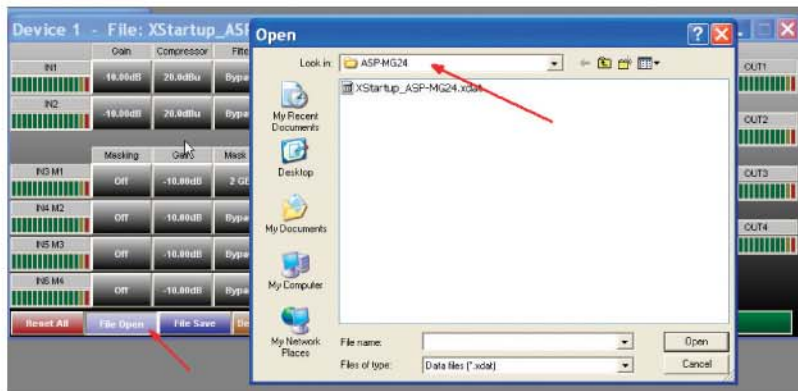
Device 1 - File: XStartup_ASF

Gain
Compressor
Filte

IN1
10.00dB
20.0dBu
Bypa

IN2
-10.00dB
20.0dBu
Bypa

Masking
Gain
Mask

IN3 M1
Off
-10.00dB
2 GE

IN4 M2
Off
-10.00dB
Bypa

IN5 M3
Off
-10.00dB
Bypa

IN6 M4
Off
-10.00dB
Bypa

Reset All
File Open
File Save

OUT1
OUT2
OUT3
OUT4

Open

Look in:
ASP-MG24

XStartup_ASP-MG24.xdat

My Recent Documents
Desktop
My Documents
My Computer
My Network Places

File name:
Files of type:
Data files (*.xdat)

Open
Cancel